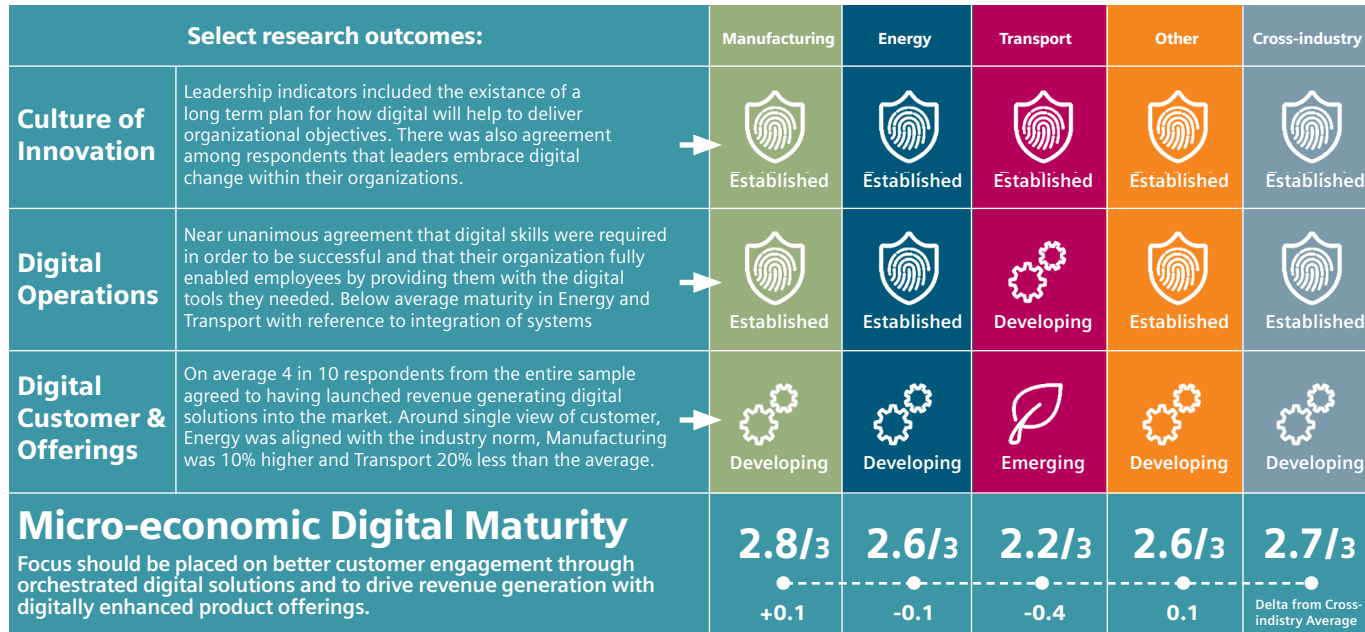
Select research outcomes:

| | | Manufacturing | Energy | Transport | Other | Cross-industry |
|---|---|---|---|---|---|---|
| Culture of Innovation | Leadership indicators included the existance of a long term plan for how digital will help to deliver organizational objectives. There was also agreement among respondents that leaders embrace digital change within their organizations. | Established | Established | Established | Established | Established |
| Digital Operations | Near unanimous agreement that digital skills were required in order to be successful and that their organization fully enabled employees by providing them with the digital tools they needed. Below average maturity in Energy and Transport with reference to integration of systems | Established | Established | Developing | Established | Established |
| Digital Customer & Offerings | On average 4 in 10 respondents from the entire sample agreed to having launched revenue generating digital solutions into the market. Around single view of customer, Energy was aligned with the industry norm, Manufacturing was 10% higher and Transport 20% less than the average. | Developing | Developing | Emerging | Developing | Developing |

Micro-economic Digital Maturity

Focus should be placed on better customer engagement through orchestrated digital solutions and to drive revenue generation with digitally enhanced product offerings.

| Manufacturing | Energy | Transport | Other | Cross-industry |
|---|---|---|---|---|
| 2.8/3 | 2.6/3 | 2.2/3 | 2.6/3 | 2.7/3 |
| +0.1 | -0.1 | -0.4 | 0.1 | Delta from Cross-industry Average |